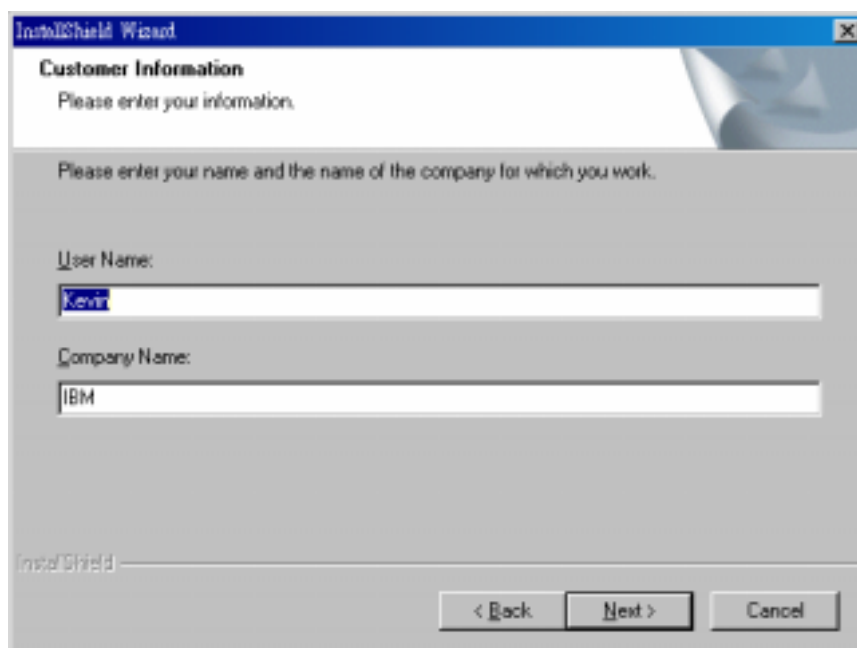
InstallShield Wizard

Customer Information
Please enter your information.

Please enter your name and the name of the company for which you work.

User Name:
Kevin

Company Name:
IBM

InstallShield

< Back
Next >
Cancel